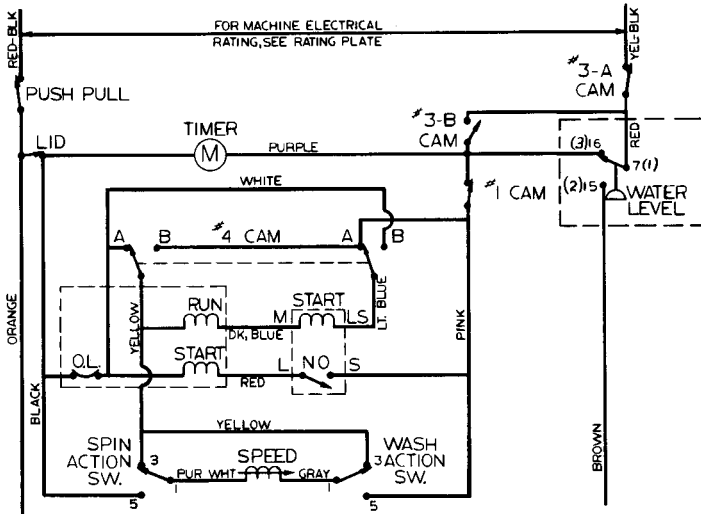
FOR MACHINE ELECTRICAL RATING, SEE RATING PLATE

RED-BLK

YEL-BLK

PUSH PULL

#3-A CAM

#3-B CAM

TIMER

M

LID

PURPLE

RED

(3)16

7(1)

(2)15

WATER LEVEL

#1 CAM

WHITE

A

B

#4 CAM

A

B

RUN

START

M

LS

LT. BLUE

DK. BLUE

YELLOW

ORANGE

PINK

START

O.L.

L

NO

S

RED

BLACK

YELLOW

SPIN ACTION SW.

3

SPEED

PUR WHT

GRAY

WASH 3 ACTION SW.

BROWN

5

5